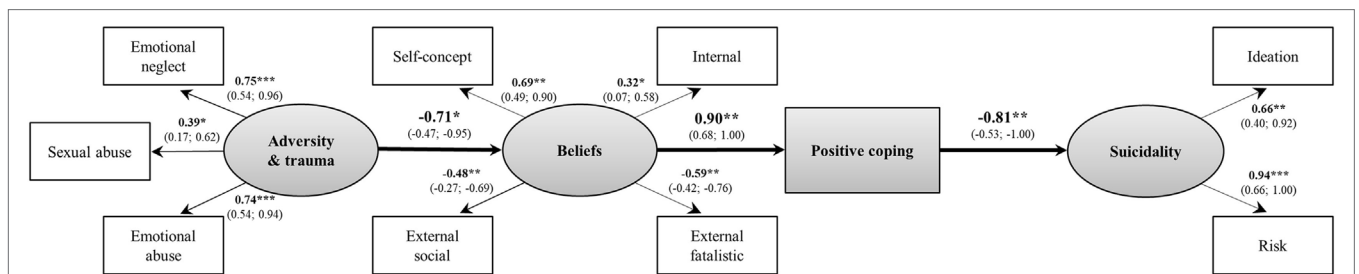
Emotional neglect

0.75***
(0.54; 0.96)

0.39*
(0.17; 0.62)

Sexual abuse

Adversity & trauma

0.74***
(0.54; 0.94)

Emotional abuse

-0.71*
(-0.47; -0.95)

Self-concept

0.69**
(0.49; 0.90)

Beliefs

-0.48**
(-0.27; -0.69)

External social

Internal

0.32*
(0.07; 0.58)

0.90**
(0.68; 1.00)

-0.59**
(-0.42; -0.76)

External fatalistic

Positive coping

-0.81**
(-0.53; -1.00)

Suicidality

Ideation

0.66**
(0.40; 0.92)

0.94***
(0.66; 1.00)

Risk